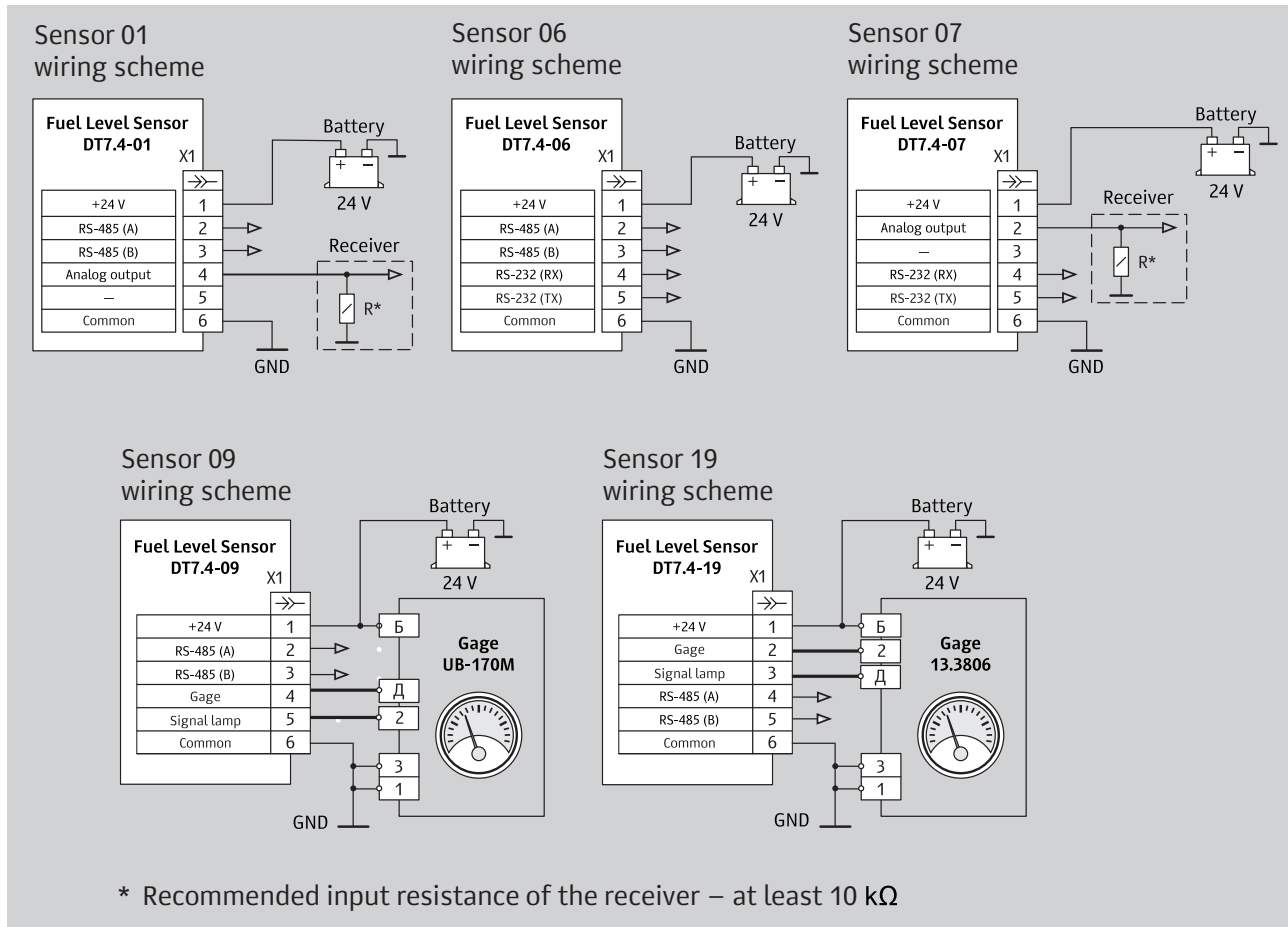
Sensor 01 wiring scheme

Fuel Level Sensor DT7.4-01

X1

| | |
|---|---|
| +24 V | 1 |
| RS-485 (A) | 2 |
| RS-485 (B) | 3 |
| Analog output | 4 |
| – | 5 |
| Common | 6 |

Battery

+ –

24 V

Receiver

R*

GND

Sensor 06 wiring scheme

Fuel Level Sensor DT7.4-06

X1

| | |
|---|---|
| +24 V | 1 |
| RS-485 (A) | 2 |
| RS-485 (B) | 3 |
| RS-232 (RX) | 4 |
| RS-232 (TX) | 5 |
| Common | 6 |

Battery

+ –

24 V

GND

Sensor 07 wiring scheme

Fuel Level Sensor DT7.4-07

X1

| | |
|---|---|
| +24 V | 1 |
| Analog output | 2 |
| – | 3 |
| RS-232 (RX) | 4 |
| RS-232 (TX) | 5 |
| Common | 6 |

Battery

+ –

24 V

Receiver

R*

GND

Sensor 09 wiring scheme

Fuel Level Sensor DT7.4-09

X1

| | |
|---|---|
| +24 V | 1 |
| RS-485 (A) | 2 |
| RS-485 (B) | 3 |
| Gage | 4 |
| Signal lamp | 5 |
| Common | 6 |

Battery

+ –

24 V

Б

Д

2

3

1

Gage UB-170M

GND

Sensor 19 wiring scheme

Fuel Level Sensor DT7.4-19

X1

| | |
|---|---|
| +24 V | 1 |
| Gage | 2 |
| Signal lamp | 3 |
| RS-485 (A) | 4 |
| RS-485 (B) | 5 |
| Common | 6 |

Battery

+ –

24 V

Б

2

Д

3

1

Gage 13.3806

GND

* Recommended input resistance of the receiver – at least 10 kΩ